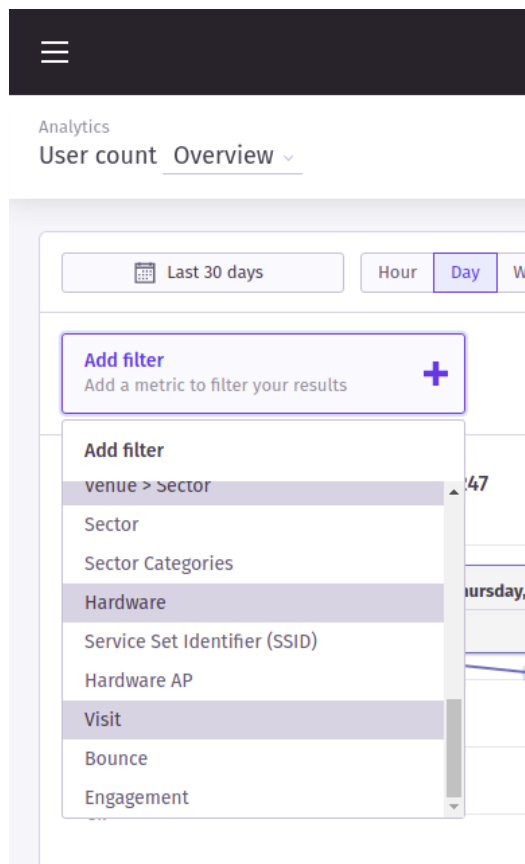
Analytics
User count Overview

Last 30 days

Hour Day W

Add filter
Add a metric to filter your results +

Add filter
Venue > Sector
Sector
Sector Categories
Hardware
Service Set Identifier (SSID)
Hardware AP
Visit
Bounce
Engagement

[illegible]47
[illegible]ursday,